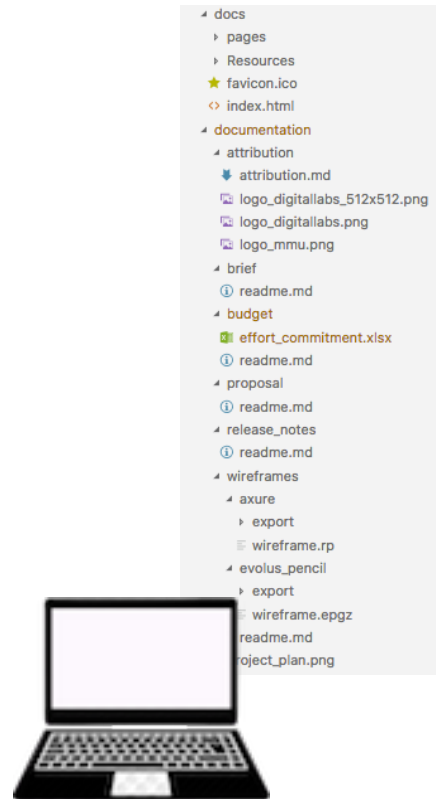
docs
pages
Resources
favicon.ico
index.html
documentation
attribution
attribution.md
logo_digitallabs_512x512.png
logo_digitallabs.png
logo_mmu.png
brief
readme.md
budget
effort_commitment.xlsx
readme.md
proposal
readme.md
release_notes
readme.md
wireframes
axure
export
wireframe.rp
evolus_pencil
export
wireframe.epgz
readme.md
roject_plan.png